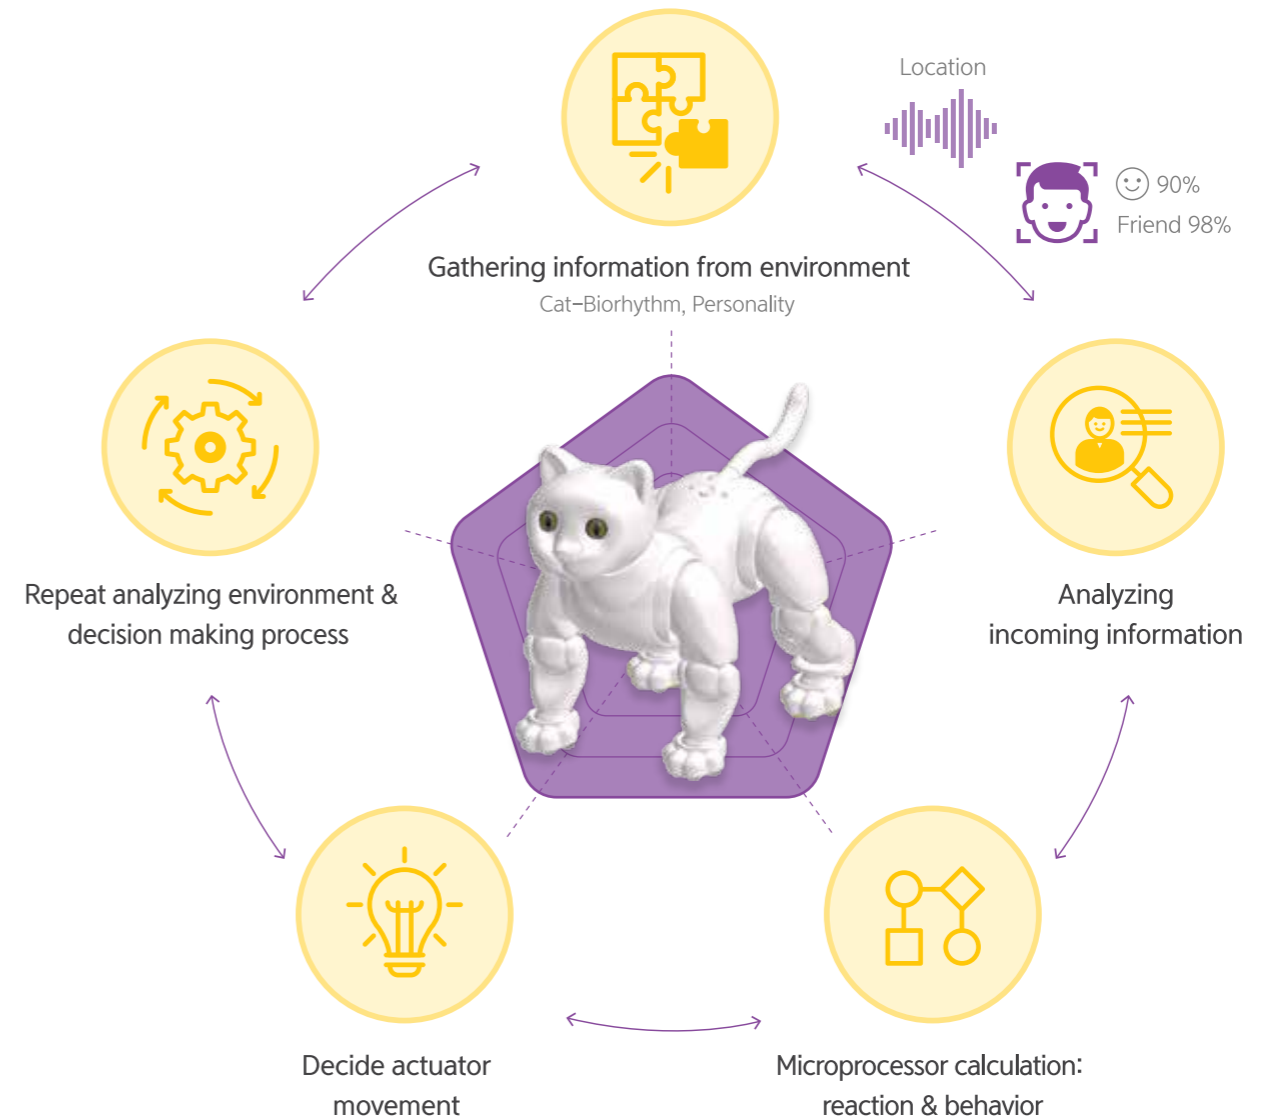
Location

90%

Friend 98%

Gathering information from environment

Cat–Biorhythm, Personality

Repeat analyzing environment & decision making process

Analyzing incoming information

Decide actuator movement

Microprocessor calculation: reaction & behavior